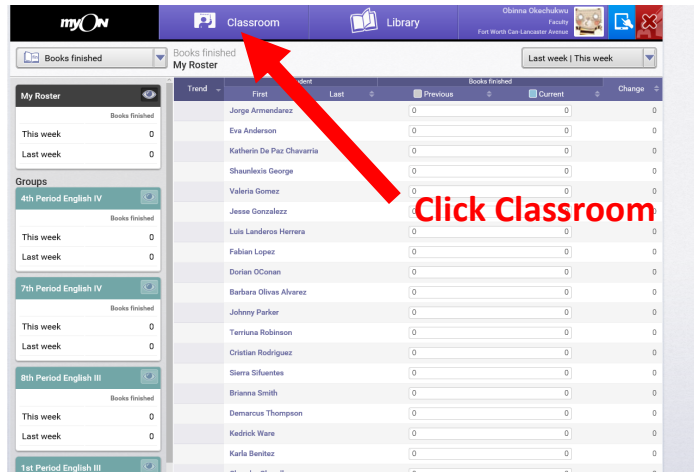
myON
Classroom
Library
Obinna Okechukwu
Faculty
Fort Worth Can-Lancaster Avenue

Books finished
Books finished
My Roster
Last week | This week

My Roster
Books finished
This week 0
Last week 0

Groups
4th Period English IV
Books finished
This week 0
Last week 0

7th Period English IV
Books finished
This week 0
Last week 0

8th Period English III
Books finished
This week 0
Last week 0

1st Period English III

| Trend | First | Last | Previous | Current | Change |
|---|---|---|---|---|---|
| | Jorge Armendarez | | 0 | 0 | 0 |
| | Eva Anderson | | 0 | 0 | 0 |
| | Katherin De Paz Chavarria | | 0 | 0 | 0 |
| | Shaunlexis George | | 0 | 0 | 0 |
| | Valeria Gomez | | 0 | 0 | 0 |
| | Jesse Gonzalezz | | 0 | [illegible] | 0 |
| | Luis Landeros Herrera | | 0 | 0 | 0 |
| | Fabian Lopez | | 0 | 0 | 0 |
| | Dorian OConan | | 0 | 0 | 0 |
| | Barbara Olivas Alvarez | | 0 | 0 | 0 |
| | Johnny Parker | | 0 | 0 | 0 |
| | Terriuna Robinson | | 0 | 0 | 0 |
| | Cristian Rodriguez | | 0 | 0 | 0 |
| | Sierra Sifuentes | | 0 | 0 | 0 |
| | Brianna Smith | | 0 | 0 | 0 |
| | Demarcus Thompson | | 0 | 0 | 0 |
| | Kedrick Ware | | 0 | 0 | 0 |
| | Karla Benitez | | 0 | 0 | 0 |

Click Classroom